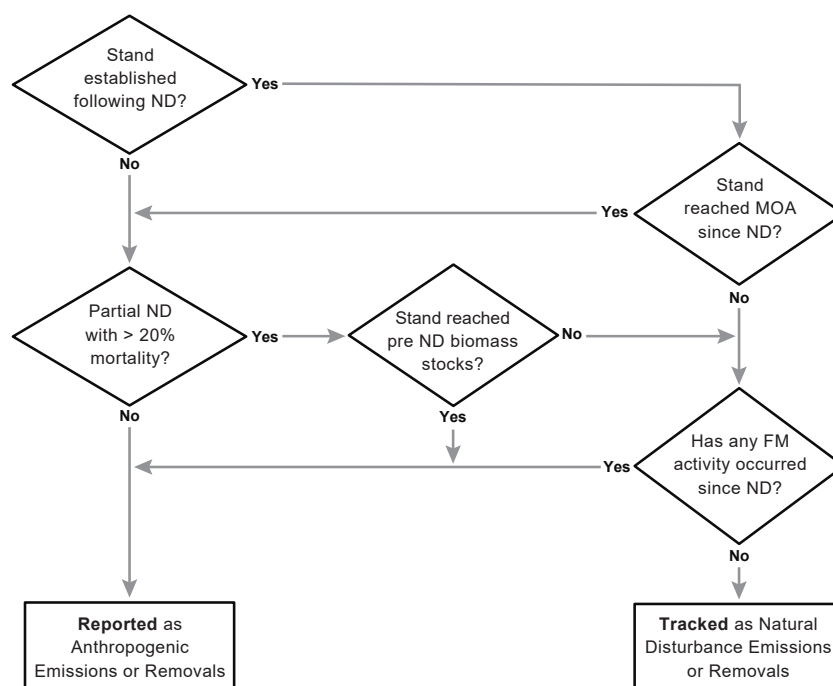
Stand established following ND?

Yes

No

Stand reached MOA since ND?

Yes

No

Partial ND with > 20% mortality?

Yes

Stand reached pre ND biomass stocks?

No

No

Yes

Has any FM activity occurred since ND?

Yes

No

**Reported** as Anthropogenic Emissions or Removals

**Tracked** as Natural Disturbance Emissions or Removals